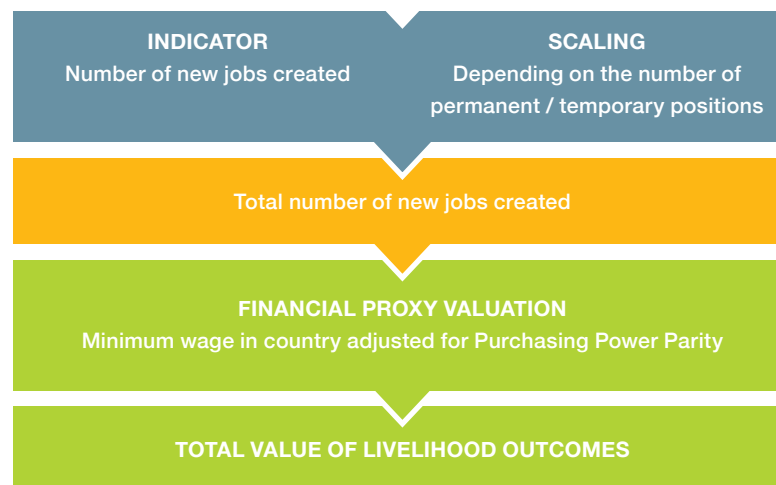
INDICATOR
Number of new jobs created

SCALING
Depending on the number of permanent / temporary positions

Total number of new jobs created

FINANCIAL PROXY VALUATION
Minimum wage in country adjusted for Purchasing Power Parity

TOTAL VALUE OF LIVELIHOOD OUTCOMES